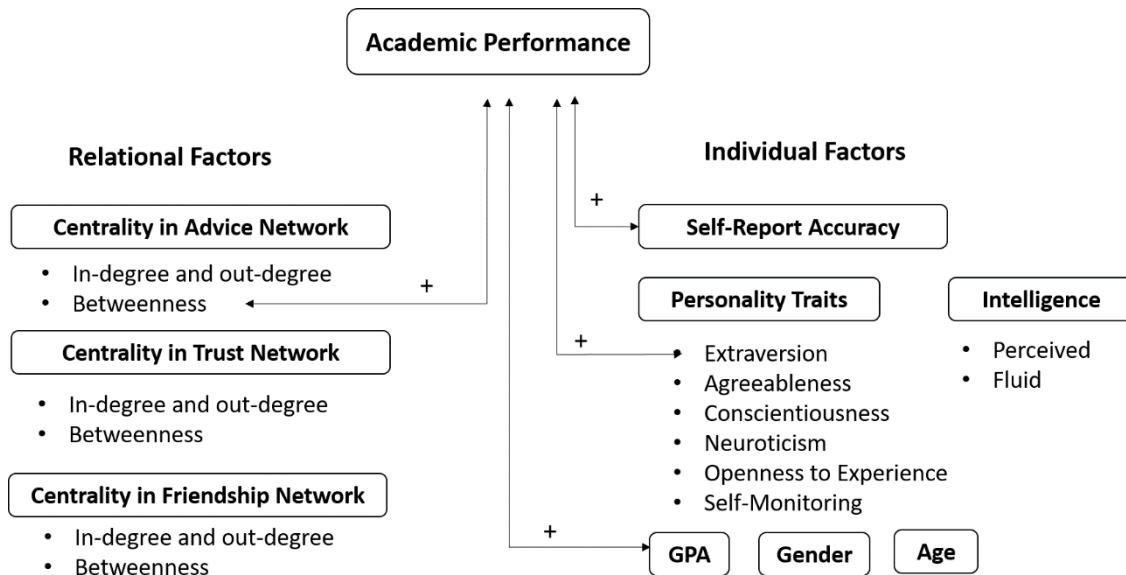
Academic Performance

Relational Factors

Centrality in Advice Network

- In-degree and out-degree
- Betweenness

+

Centrality in Trust Network

- In-degree and out-degree
- Betweenness

Centrality in Friendship Network

- In-degree and out-degree
- Betweenness

Individual Factors

+

Self-Report Accuracy

Personality Traits

Intelligence

+

- Extraversion
- Agreeableness
- Conscientiousness
- Neuroticism
- Openness to Experience
- Self-Monitoring

- Perceived
- Fluid

+

GPA

Gender

Age